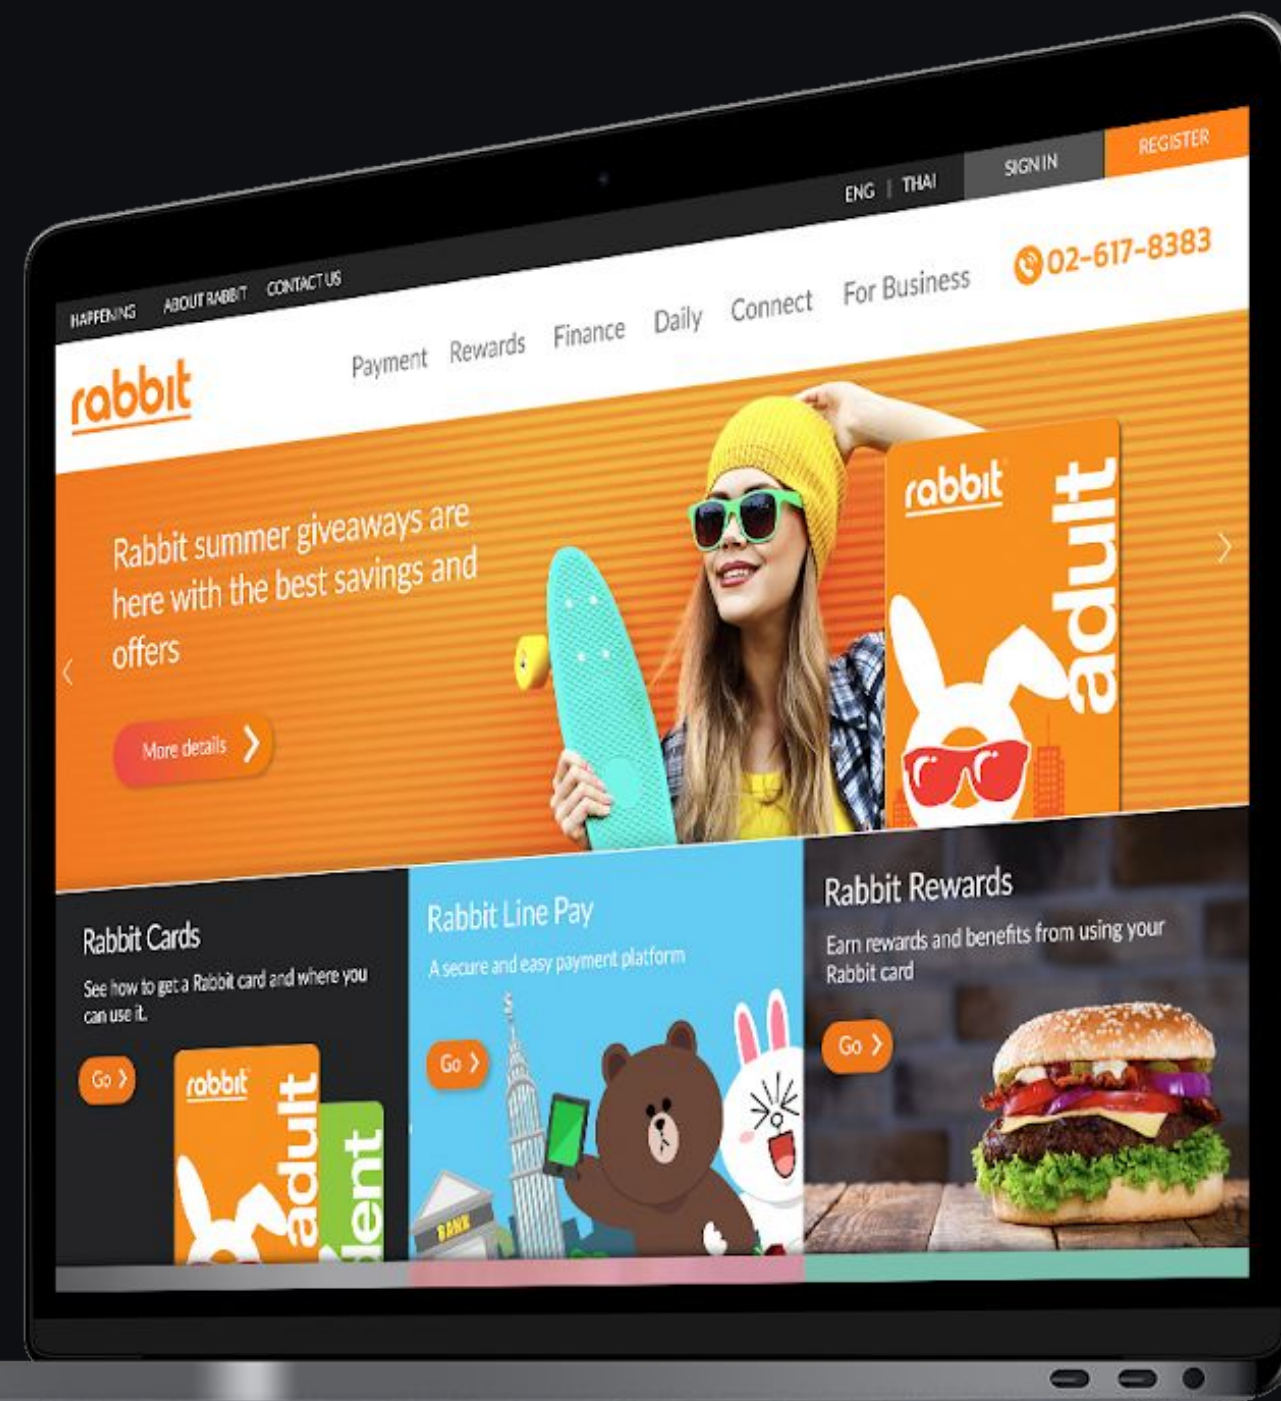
ENG | THAI SIGN IN REGISTER

HAPPENING ABOUT RABBIT CONTACT US

rabbit Payment Rewards Finance Daily Connect For Business 02-617-8383

Rabbit summer giveaways are here with the best savings and offers

More details

rabbit adult

Rabbit Cards

See how to get a Rabbit card and where you can use it.

Go

rabbit adult dent

Rabbit Line Pay

A secure and easy payment platform

Go

BANK

Rabbit Rewards

Earn rewards and benefits from using your Rabbit card

Go